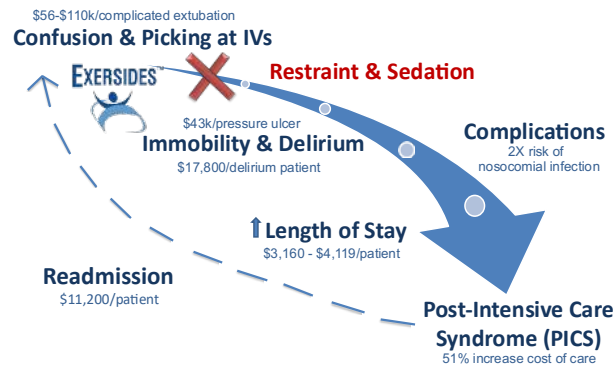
$56-$110k/complicated extubation
Confusion & Picking at IVs

EXERSIDES™

Restraint & Sedation

$43k/pressure ulcer
Immobility & Delirium
$17,800/delirium patient

Complications
2X risk of nosocomial infection

⬆Length of Stay
$3,160 - $4,119/patient

Readmission
$11,200/patient

Post-Intensive Care Syndrome (PICS)
51% increase cost of care